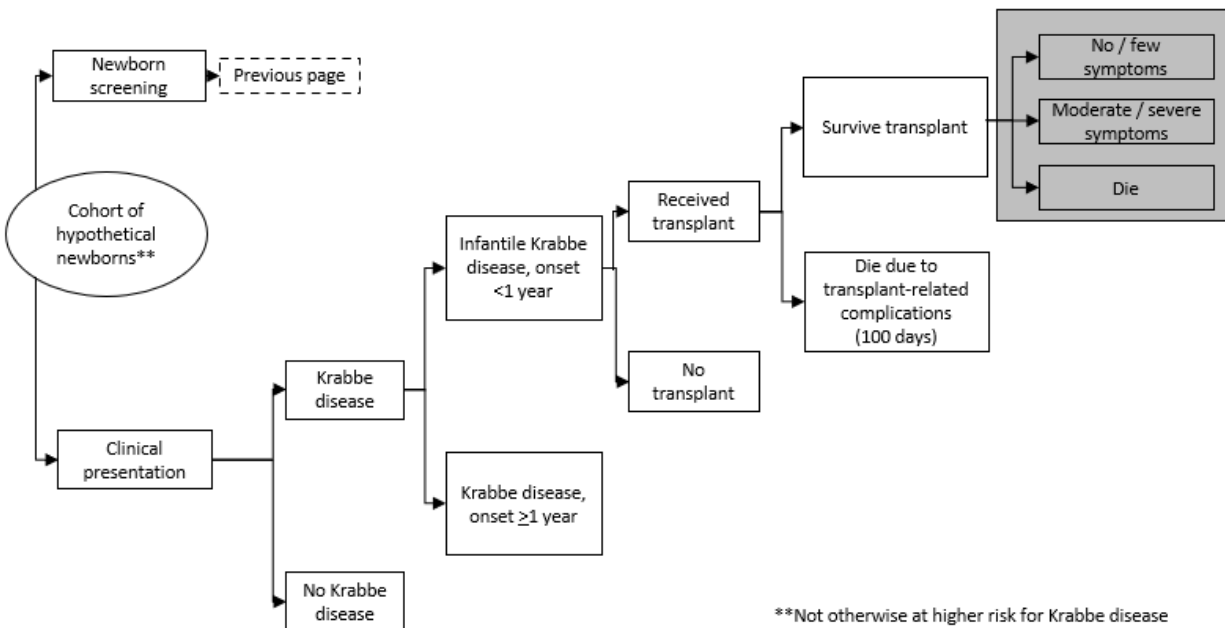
Cohort of hypothetical newborns**

Newborn screening

Previous page

Clinical presentation

Krabbe disease

No Krabbe disease

Infantile Krabbe disease, onset <1 year

Krabbe disease, onset $\geq$1 year

Received transplant

No transplant

Survive transplant

Die due to transplant-related complications (100 days)

No / few symptoms

Moderate / severe symptoms

Die

**Not otherwise at higher risk for Krabbe disease